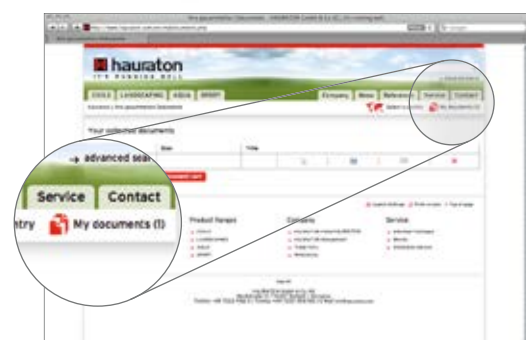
hauraton
IT'S RUNNING WELL

CIVILS LANDSCAPING AQUA SPORT

Company News References Service Contact

Your collected documents

Title

→ advanced sea

Service Contact

ntry My documents (1)

Product Ranges

Company

Service